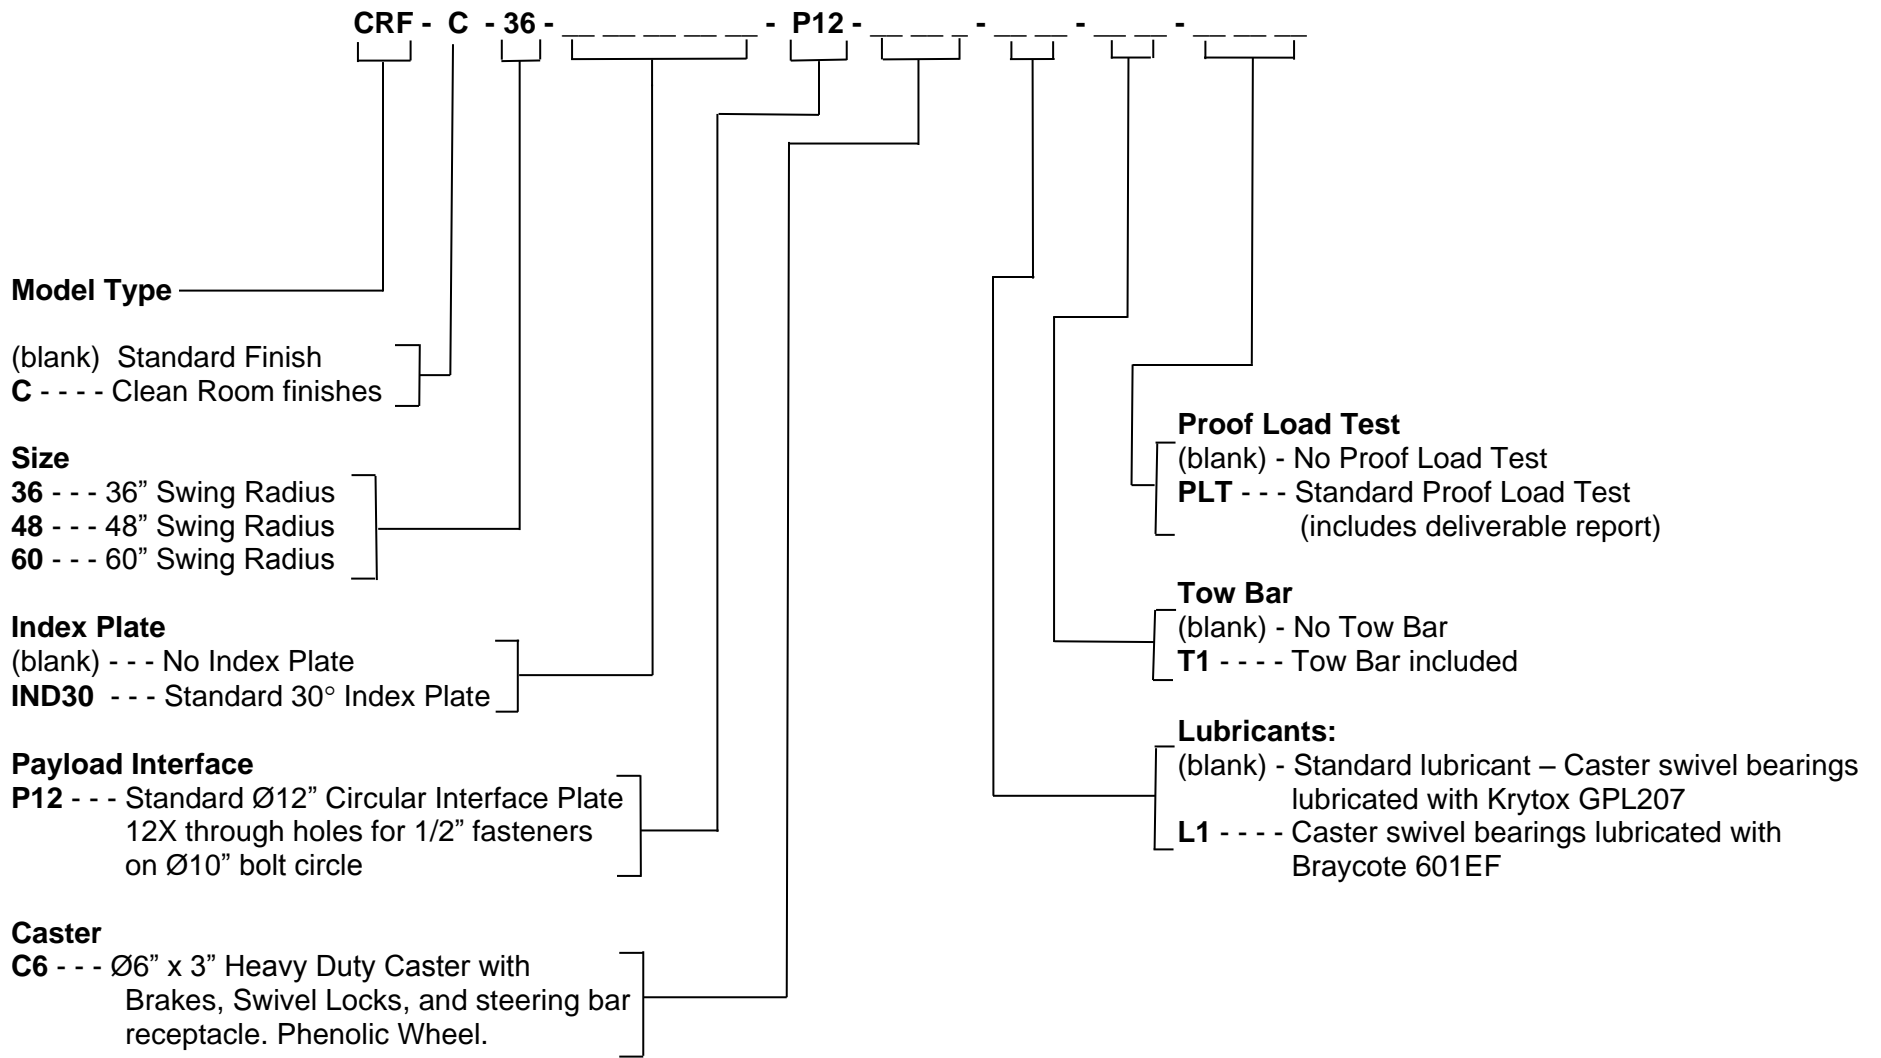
CRF - C - 36 - _ _ _ _ _ - P12 - _ _ _ - _ _ - _ _ - _ _ _

Model Type

(blank) Standard Finish
C - - - - Clean Room finishes

Size
36 - - - 36” Swing Radius
48 - - - 48” Swing Radius
60 - - - 60” Swing Radius

Index Plate
(blank) - - - No Index Plate
IND30 - - - Standard 30° Index Plate

Payload Interface
P12 - - - Standard Ø12” Circular Interface Plate 12X through holes for 1/2” fasteners on Ø10” bolt circle

Caster
C6 - - - Ø6” x 3” Heavy Duty Caster with Brakes, Swivel Locks, and steering bar receptacle. Phenolic Wheel.

Proof Load Test
(blank) - No Proof Load Test
PLT - - - Standard Proof Load Test (includes deliverable report)

Tow Bar
(blank) - No Tow Bar
T1 - - - - Tow Bar included

Lubricants:
(blank) - Standard lubricant – Caster swivel bearings lubricated with Krytox GPL207
L1 - - - - Caster swivel bearings lubricated with Braycote 601EF